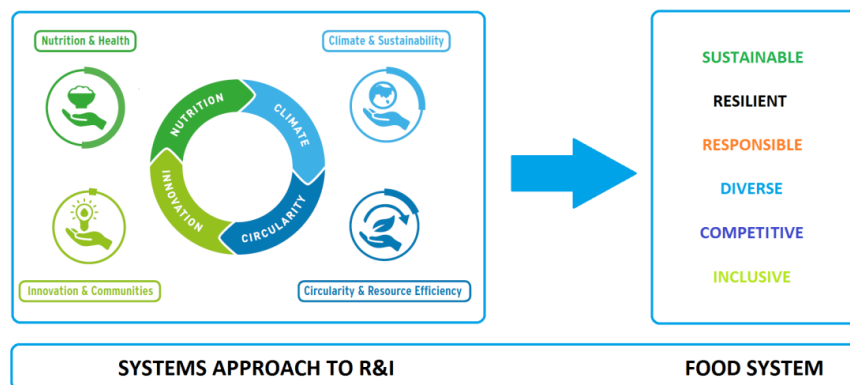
Nutrition & Health

Climate & Sustainability

NUTRITION

CLIMATE

INNOVATION

CIRCULARITY

Innovation & Communities

Circularity & Resource Efficiency

SUSTAINABLE

RESILIENT

RESPONSIBLE

DIVERSE

COMPETITIVE

INCLUSIVE

SYSTEMS APPROACH TO R&I

FOOD SYSTEM